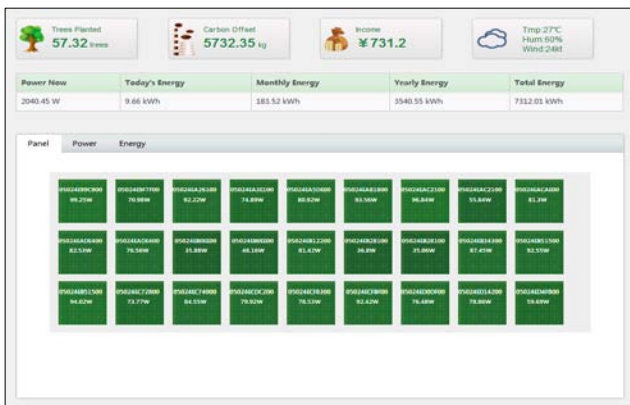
Trees Planted
57.32 trees

Carbon Offset
5732.35 kg

Income
¥731.2

Tmp:27℃
Hum:60%
Wind:24kt

| Power Now | Today's Energy | Monthly Energy | Yearly Energy | Total Energy |
|---|---|---|---|---|
| 2040.45 W | 9.66 kWh | 183.52 kWh | 3540.55 kWh | 7312.01 kWh |

Panel Power Energy

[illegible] 99.25W | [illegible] 70.98W | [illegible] 92.22W | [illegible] 74.89W | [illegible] 80.92W | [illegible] 93.56W | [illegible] 96.84W | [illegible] 55.84W | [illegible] 81.3W

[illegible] 82.53W | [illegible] 76.56W | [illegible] 35.89W | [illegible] 48.16W | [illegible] 81.42W | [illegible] 26.8W | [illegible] 35.06W | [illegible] 87.45W | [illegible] 92.55W

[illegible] 94.02W | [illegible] 73.77W | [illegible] 84.55W | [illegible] 79.92W | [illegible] 78.53W | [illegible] 92.42W | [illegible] 76.48W | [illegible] 78.80W | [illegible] 59.69W